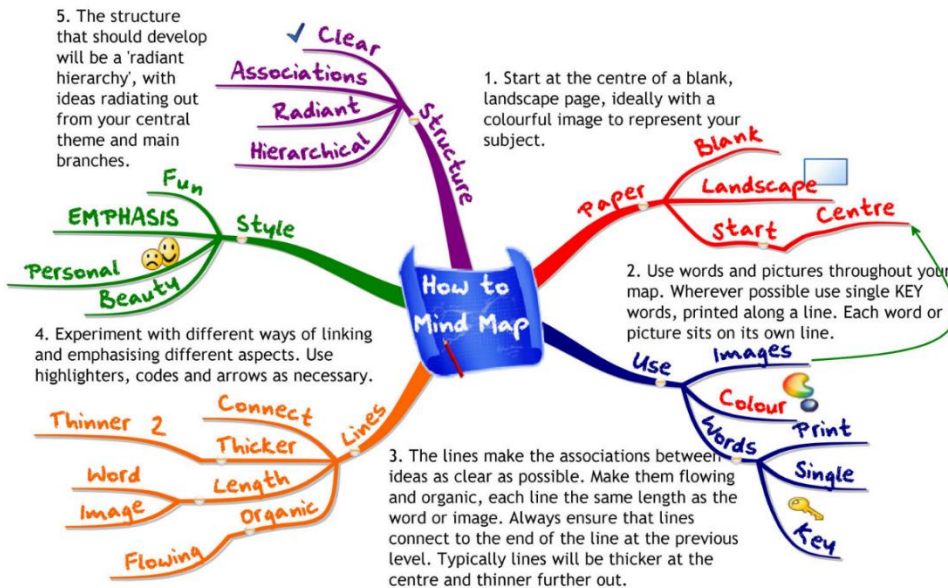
5. The structure that should develop will be a 'radiant hierarchy', with ideas radiating out from your central theme and main branches.

Clear
Associations
Radiant
Hierarchical
Structure

1. Start at the centre of a blank, landscape page, ideally with a colourful image to represent your subject.

Paper
Blank
Landscape
Start
Centre

Fun
EMPHASIS
Style
Personal
Beauty

How to Mind Map

2. Use words and pictures throughout your map. Wherever possible use single KEY words, printed along a line. Each word or picture sits on its own line.

Use
Images
Colour
Words
Print
Single
Key

4. Experiment with different ways of linking and emphasising different aspects. Use highlighters, codes and arrows as necessary.

Lines
Connect
Thinner 2
Thicker
Word
Length
Image
Organic
Flowing

3. The lines make the associations between ideas as clear as possible. Make them flowing and organic, each line the same length as the word or image. Always ensure that lines connect to the end of the line at the previous level. Typically lines will be thicker at the centre and thinner further out.